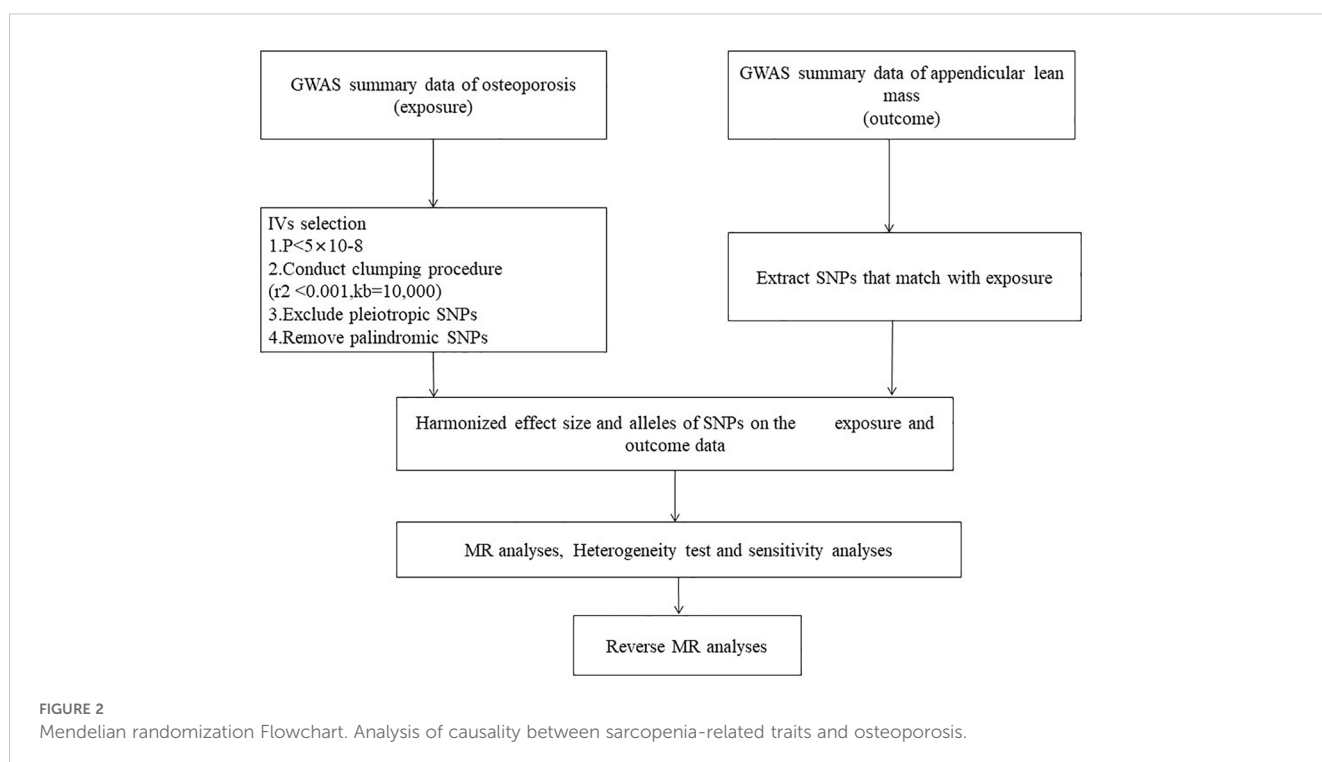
GWAS summary data of osteoporosis (exposure)

GWAS summary data of appendicular lean mass (outcome)

IVs selection
1.P<5×10-8
2.Conduct clumping procedure (r2 <0.001,kb=10,000)
3.Exclude pleiotropic SNPs
4.Remove palindromic SNPs

Extract SNPs that match with exposure

Harmonized effect size and alleles of SNPs on the exposure and outcome data

MR analyses, Heterogeneity test and sensitivity analyses

Reverse MR analyses

FIGURE 2
Mendelian randomization Flowchart. Analysis of causality between sarcopenia-related traits and osteoporosis.